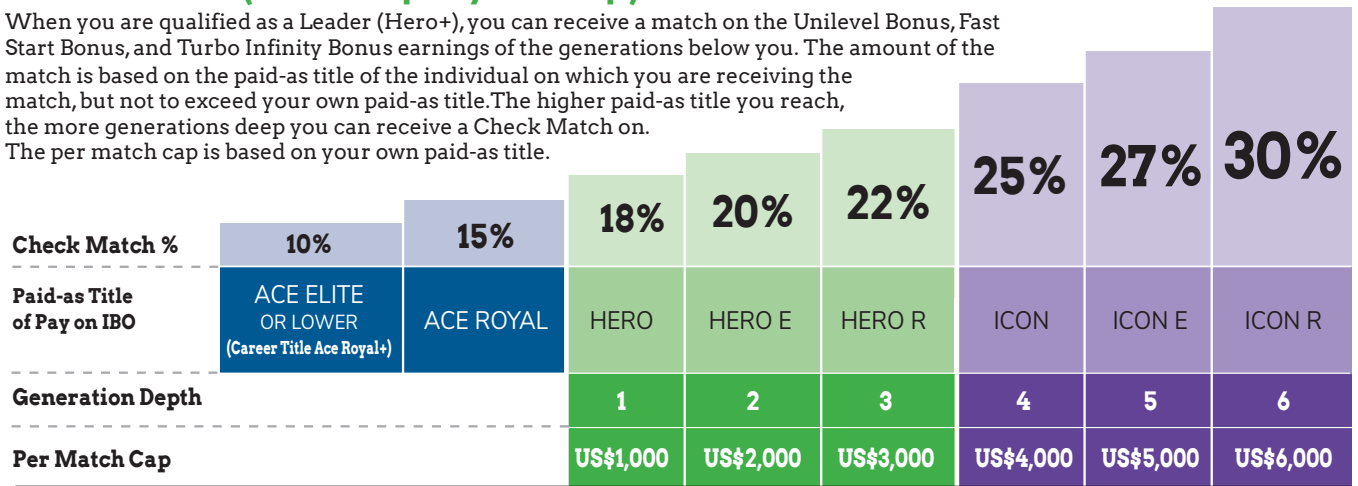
When you are qualified as a Leader (Hero+), you can receive a match on the Unilevel Bonus, Fast Start Bonus, and Turbo Infinity Bonus earnings of the generations below you. The amount of the match is based on the paid-as title of the individual on which you are receiving the match, but not to exceed your own paid-as title. The higher paid-as title you reach, the more generations deep you can receive a Check Match on. The per match cap is based on your own paid-as title.

| | | | | | | | | |
|---|---|---|---|---|---|---|---|---|
| Check Match % | 10% | 15% | 18% | 20% | 22% | 25% | 27% | 30% |
| Paid-as Title of Pay on IBO | ACE ELITE OR LOWER (Career Title Ace Royal+) | ACE ROYAL | HERO | HERO E | HERO R | ICON | ICON E | ICON R |
| Generation Depth | | | 1 | 2 | 3 | 4 | 5 | 6 |
| Per Match Cap | | | US$1,000 | US$2,000 | US$3,000 | US$4,000 | US$5,000 | US$6,000 |